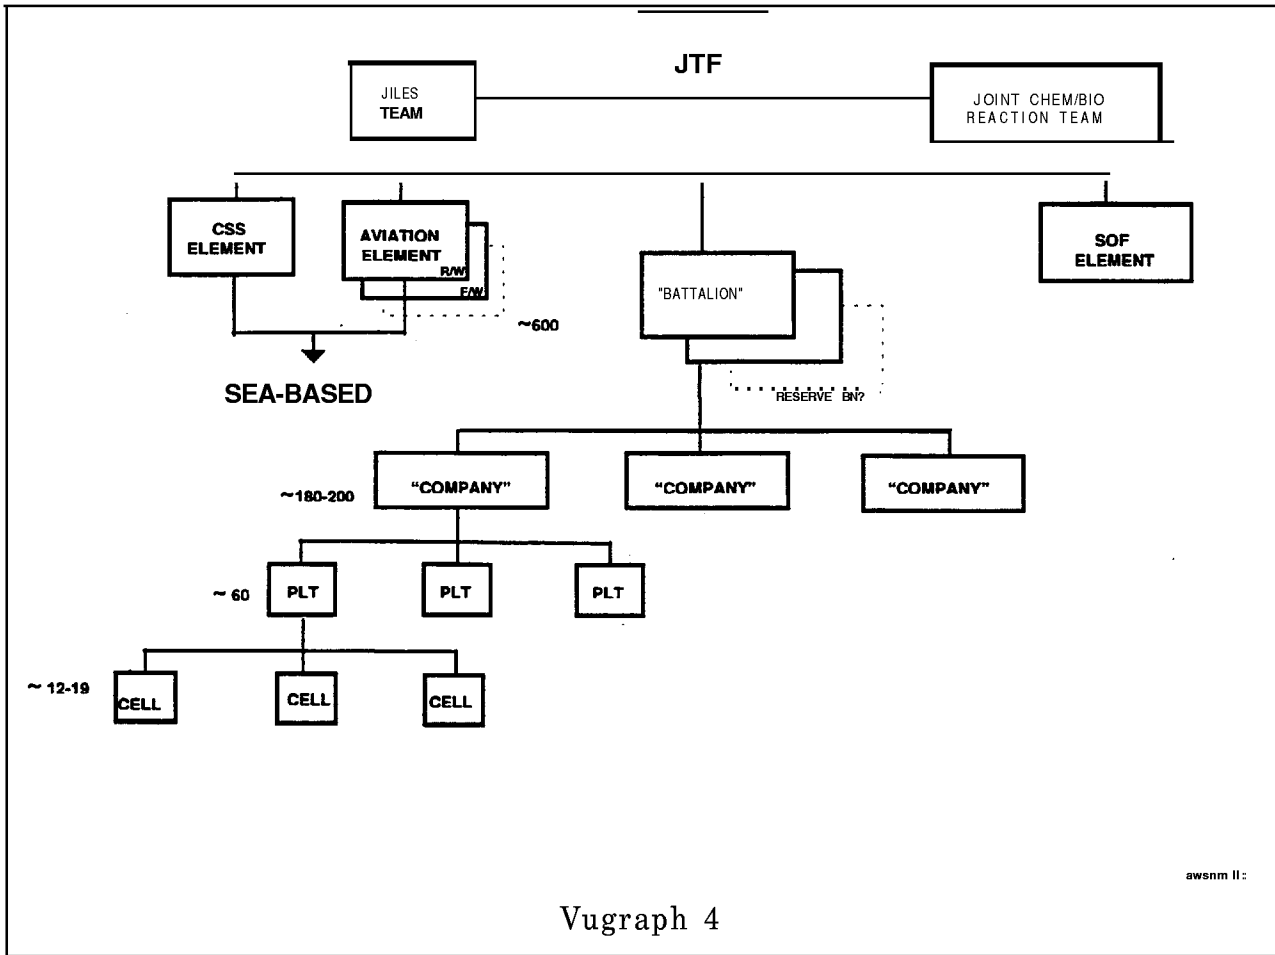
JTF

JILES TEAM

JOINT CHEM/BIO REACTION TEAM

CSS ELEMENT

AVIATION ELEMENT R/W F/W

~600

SEA-BASED

"BATTALION"

RESERVE BN?

SOF ELEMENT

~180-200

"COMPANY"

"COMPANY"

"COMPANY"

~ 60

PLT

PLT

PLT

~ 12-19

CELL

CELL

CELL

awsnm II:

Vugraph 4